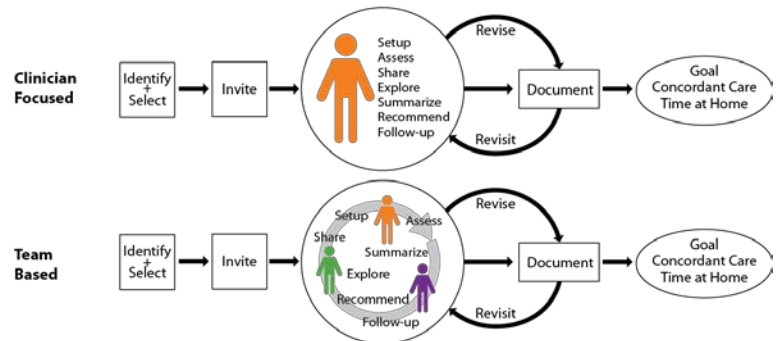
Clinician Focused

Identify + Select

Invite

Setup
Assess
Share
Explore
Summarize
Recommend
Follow-up

Revise

Document

Revisit

Goal Concordant Care Time at Home

Team Based

Identify + Select

Invite

Setup
Assess
Share
Summarize
Explore
Recommend
Follow-up

Revise

Document

Revisit

Goal Concordant Care Time at Home